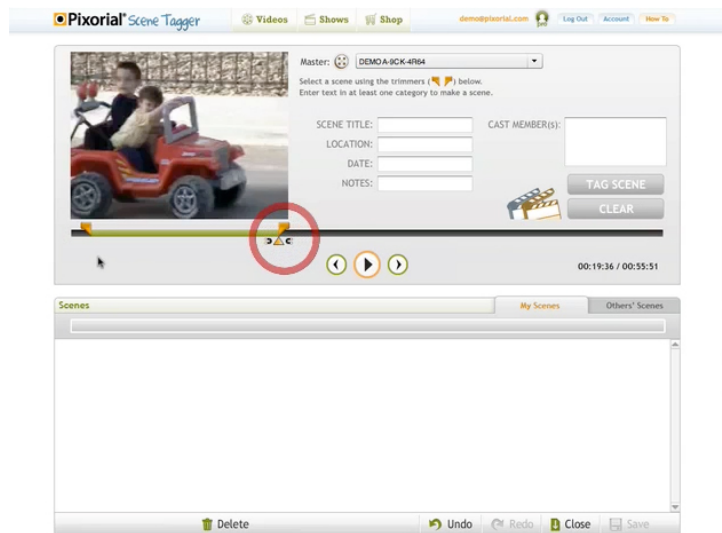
Pixorial Scene Tagger Videos Shows Shop demo@pixorial.com Log Out Account How To

Master: DEMOA-9CK-4R64

Select a scene using the trimmers ( ) below.
Enter text in at least one category to make a scene.

SCENE TITLE:
LOCATION:
DATE:
NOTES:

CAST MEMBER(s):

TAG SCENE
CLEAR

00:19:36 / 00:55:51

Scenes

My Scenes
Others' Scenes

Delete
Undo
Redo
Close
Save